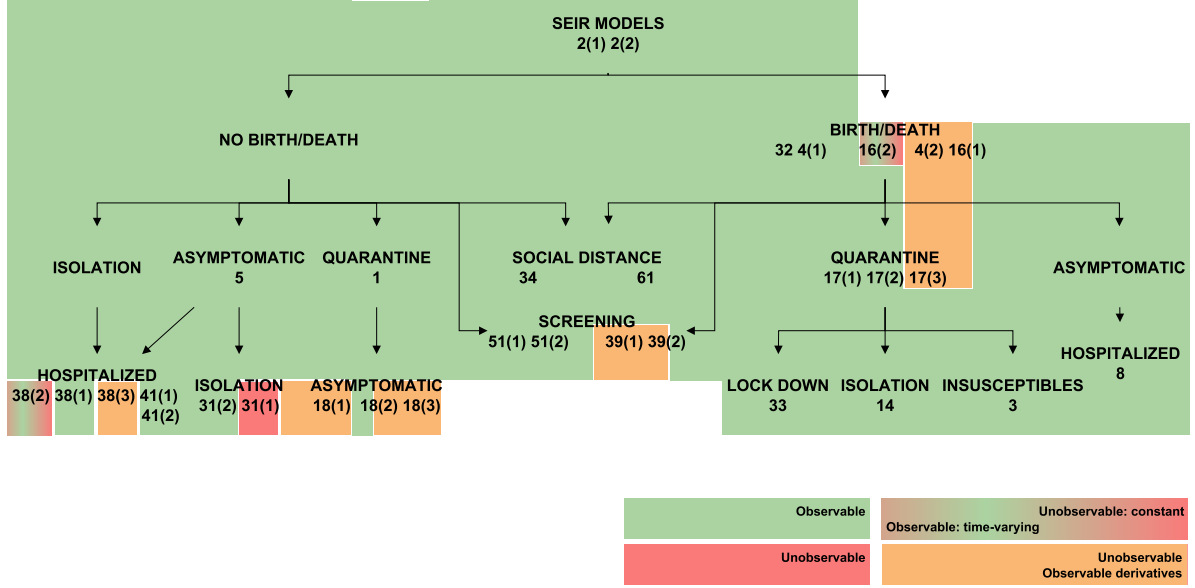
SEIR MODELS
2(1) 2(2)

NO BIRTH/DEATH

BIRTH/DEATH
32 4(1) 16(2) 4(2) 16(1)

ISOLATION

ASYMPTOMATIC
5

QUARANTINE
1

SOCIAL DISTANCE
34 61

QUARANTINE
17(1) 17(2) 17(3)

ASYMPTOMATIC

SCREENING
51(1) 51(2) 39(1) 39(2)

HOSPITALIZED
38(2) 38(1) 38(3) 41(1) 41(2)

ISOLATION
31(2) 31(1)

ASYMPTOMATIC
18(1) 18(2) 18(3)

LOCK DOWN
33

ISOLATION
14

INSUSCEPTIBLES
3

HOSPITALIZED
8

Observable

Unobservable: constant
Observable: time-varying

Unobservable

Unobservable
Observable derivatives